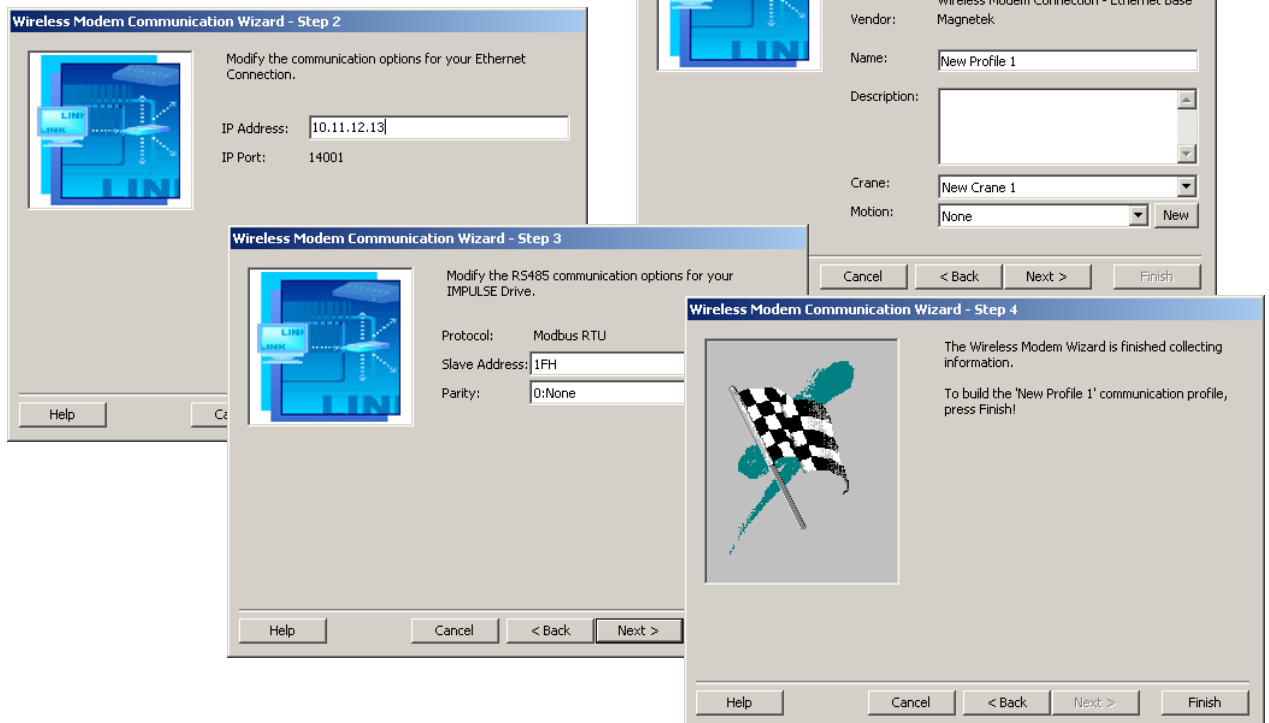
Wireless Modem Communication Wizard - Step 2

Modify the communication options for your Ethernet Connection.

IP Address: 10.11.12.13

IP Port: 14001

Help

Ca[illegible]

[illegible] Wireless Modem Connection - Ethernet Base

Vendor: Magnetek

Name: New Profile 1

Description:

Crane: New Crane 1

Motion: None

New

Cancel

< Back

Next >

Finish

Wireless Modem Communication Wizard - Step 3

Modify the RS485 communication options for your IMPULSE Drive.

Protocol: Modbus RTU

Slave Address: 1FH

Parity: 0:None

Help

Cancel

< Back

Next >

Wireless Modem Communication Wizard - Step 4

The Wireless Modem Wizard is finished collecting information.

To build the 'New Profile 1' communication profile, press Finish!

Help

Cancel

< Back

Next >

Finish